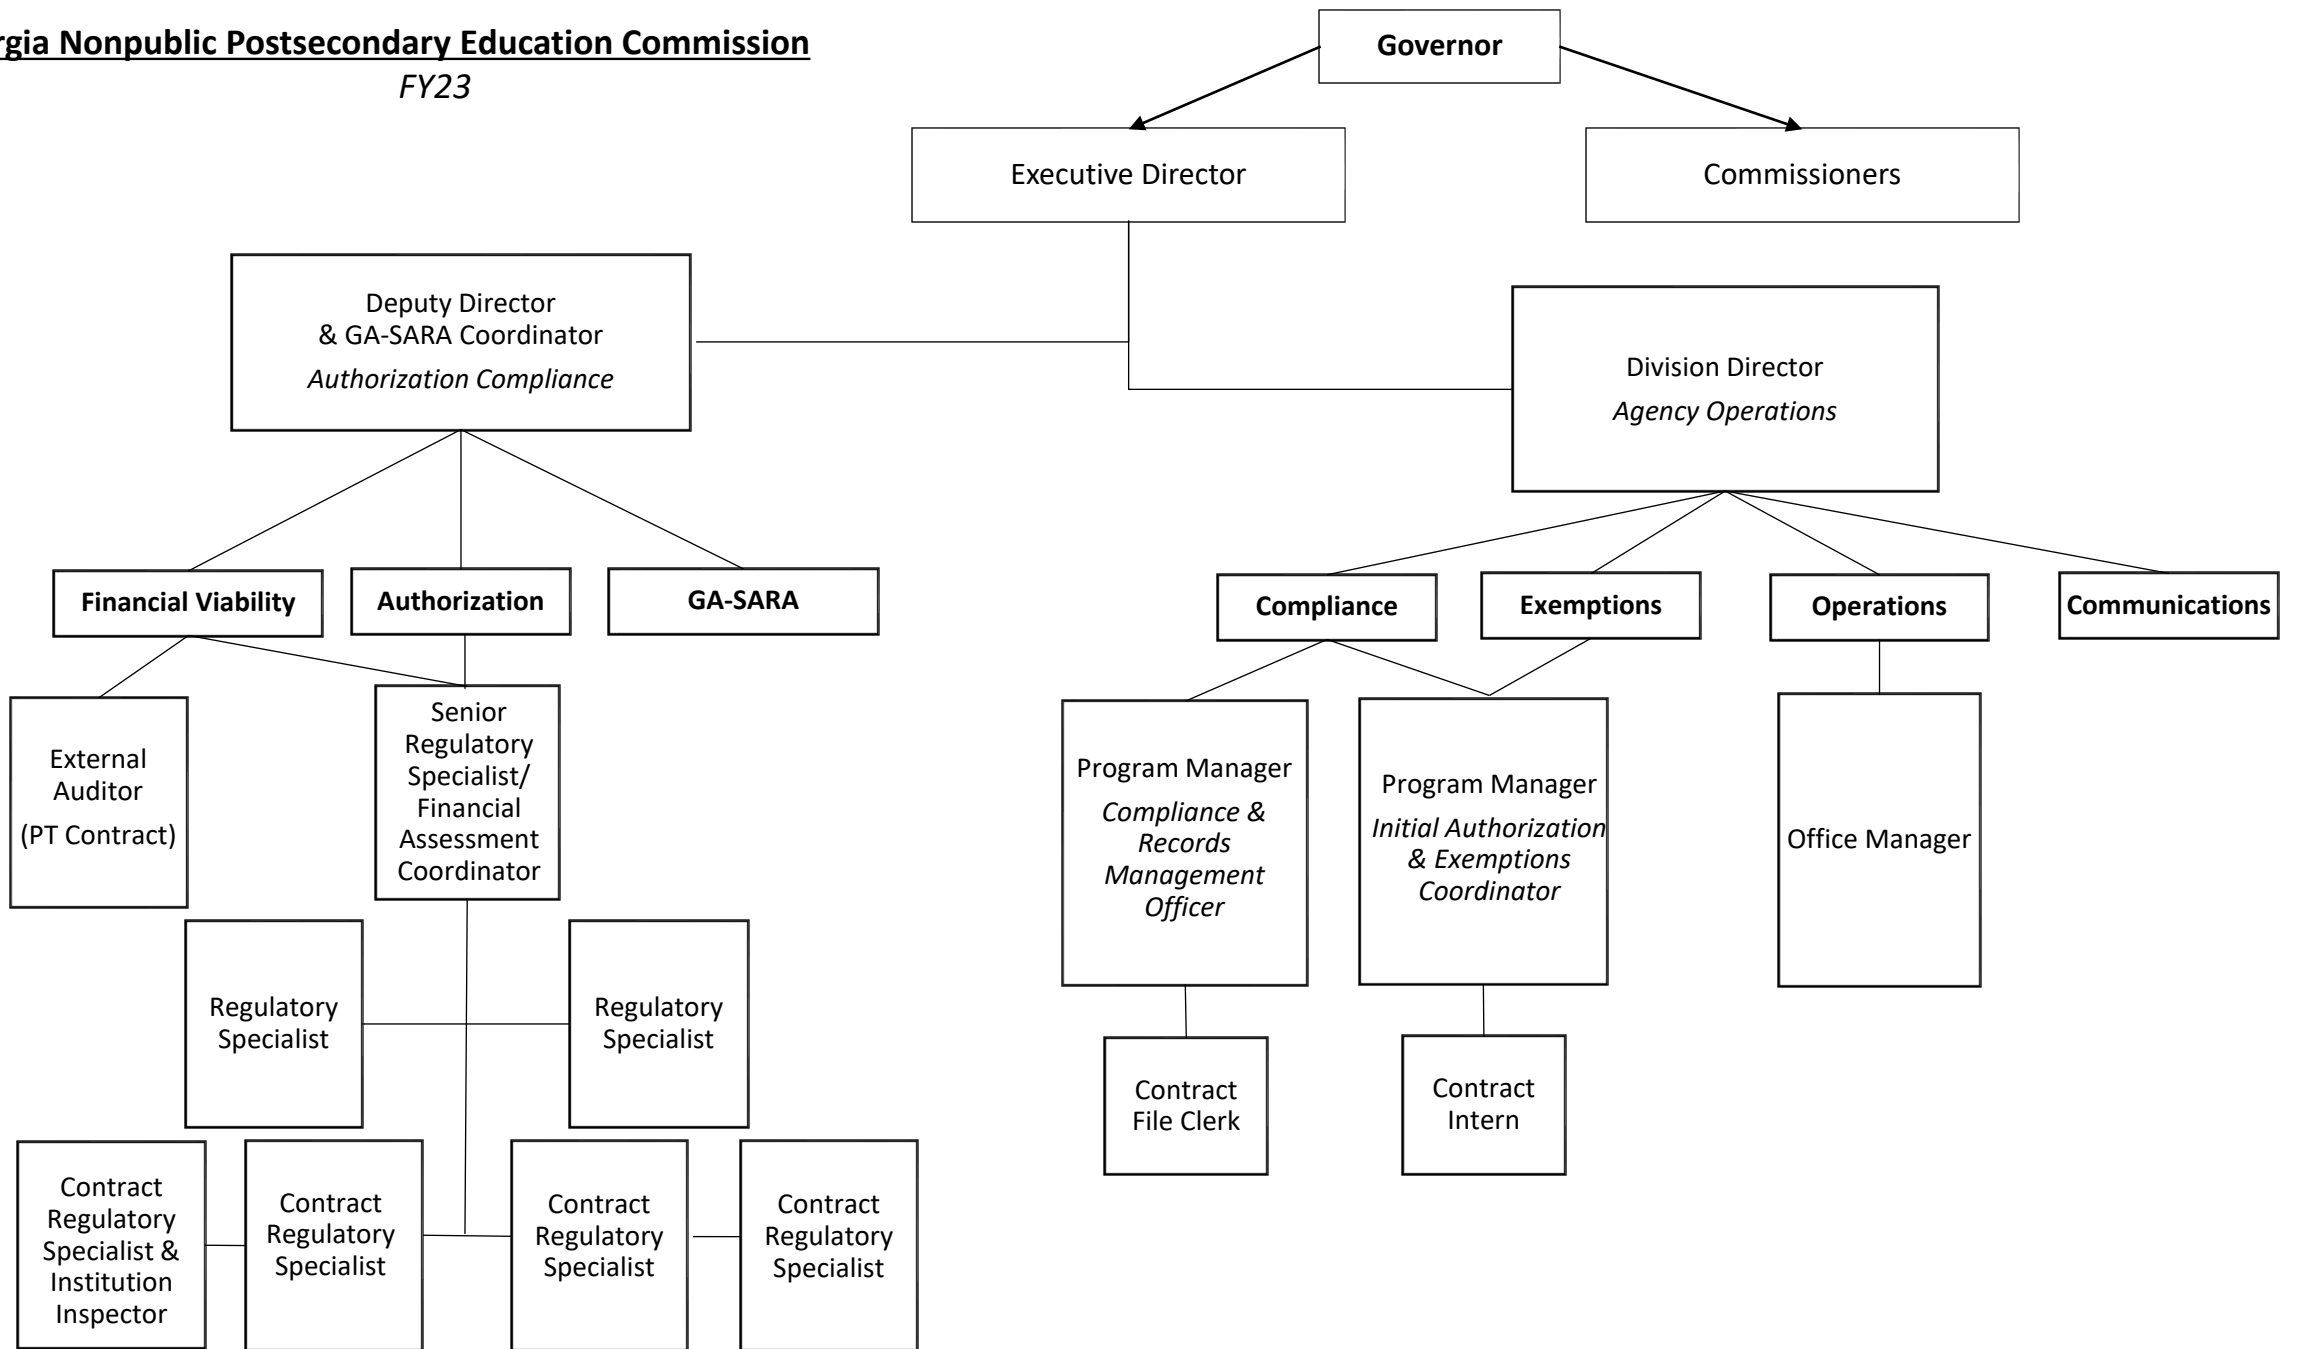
rgia Nonpublic Postsecondary Education Commission

FY23

Governor

Executive Director

Commissioners

Deputy Director & GA-SARA Coordinator

Authorization Compliance

Division Director

Agency Operations

Financial Viability

Authorization

GA-SARA

Compliance

Exemptions

Operations

Communications

External Auditor (PT Contract)

Senior Regulatory Specialist/ Financial Assessment Coordinator

Program Manager

Compliance & Records Management Officer

Program Manager

Initial Authorization & Exemptions Coordinator

Office Manager

Regulatory Specialist

Regulatory Specialist

Contract File Clerk

Contract Intern

Contract Regulatory Specialist & Institution Inspector

Contract Regulatory Specialist

Contract Regulatory Specialist

Contract Regulatory Specialist